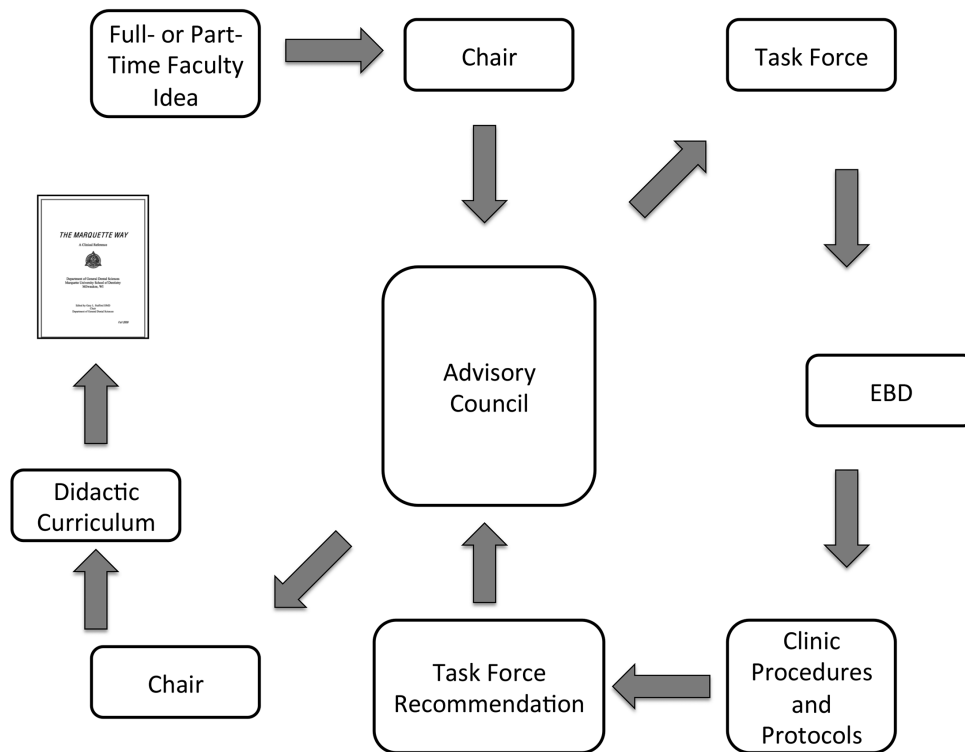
Full- or Part-Time Faculty Idea

Chair

Task Force

THE MARQUETTE WAY

A Clinical Reference

Department of General Dental Sciences
Marquette University School of Dentistry
Milwaukee, WI

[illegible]

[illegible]

Advisory Council

EBD

Didactic Curriculum

Clinic Procedures and Protocols

Task Force Recommendation

Chair